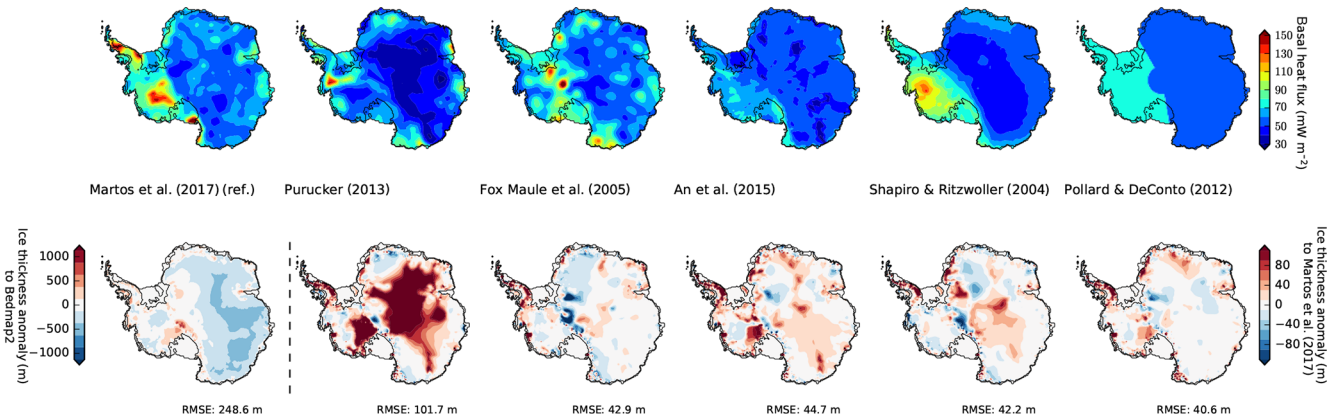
Basal heat flux (mW m$^{-2}$)
150
130
110
90
70
50
30

Martos et al. (2017) (ref.)
Purucker (2013)
Fox Maule et al. (2005)
An et al. (2015)
Shapiro & Ritzwoller (2004)
Pollard & DeConto (2012)

Ice thickness anomaly (m) to Bedmap2
1000
500
0
−500
−1000

Ice thickness anomaly (m) to Martos et al. (2017)
80
40
0
−40
−80

RMSE: 248.6 m
RMSE: 101.7 m
RMSE: 42.9 m
RMSE: 44.7 m
RMSE: 42.2 m
RMSE: 40.6 m